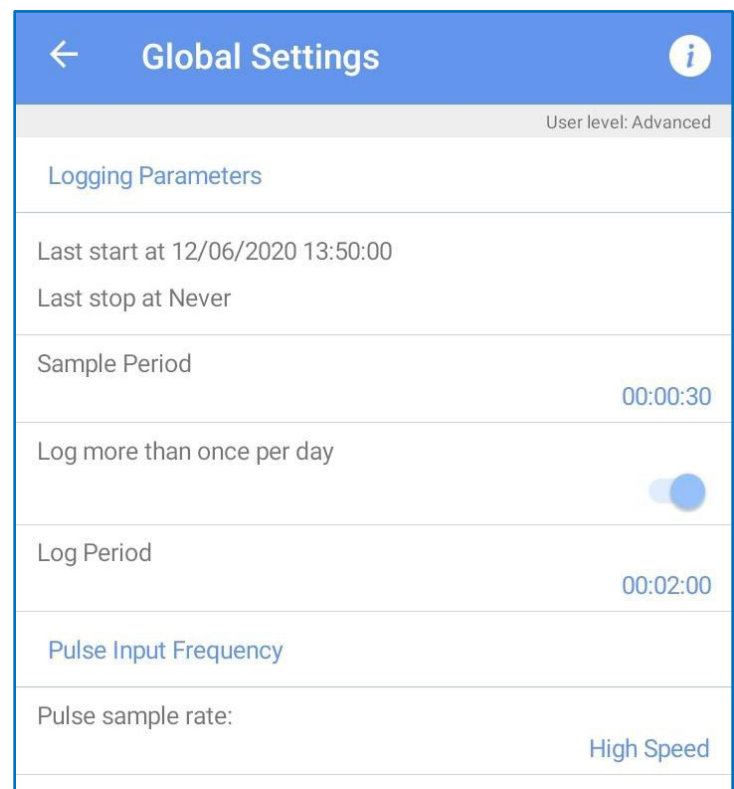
←

Global Settings

i

User level: Advanced

Logging Parameters

Last start at 12/06/2020 13:50:00

Last stop at Never

Sample Period

00:00:30

Log more than once per day

Log Period

00:02:00

Pulse Input Frequency

Pulse sample rate:

High Speed